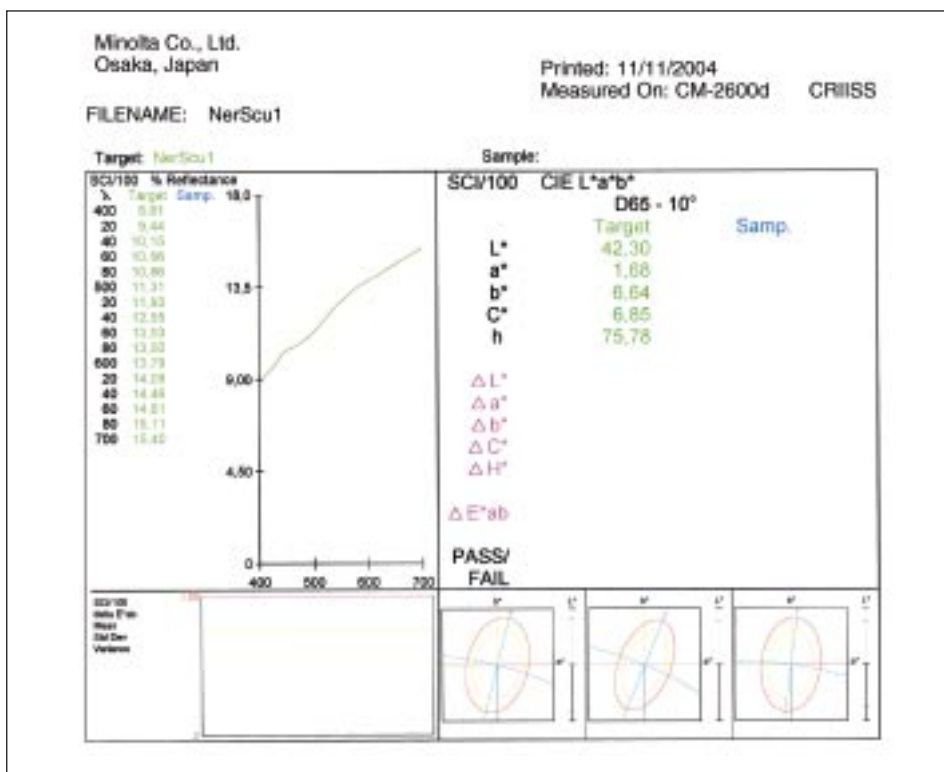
Minolta Co., Ltd.
Osaka, Japan

Printed: 11/11/2004
Measured On: CM-2600d CRIISS

FILENAME: NerScu1

Target: NerScu1

Sample:

SCI/100 % Reflectance

| λ | Target | Samp. |
|---|---|---|
| 400 | 8,81 | |
| 20 | 9,44 | |
| 40 | 10,15 | |
| 60 | 10,56 | |
| 80 | 10,86 | |
| 500 | 11,31 | |
| 20 | 11,93 | |
| 40 | 12,55 | |
| 60 | 13,03 | |
| 80 | 13,50 | |
| 600 | 13,79 | |
| 20 | 14,09 | |
| 40 | 14,46 | |
| 60 | 14,81 | |
| 80 | 15,11 | |
| 700 | 15,40 | |

18,0
13,5
9,00
4,50
0
400 500 600 700

SCI/100 CIE L*a*b*
D65 - 10°

| | Target | Samp. |
|---|---|---|
| L* | 42,30 | |
| a* | 1,68 | |
| b* | 6,64 | |
| C* | 6,85 | |
| h | 75,78 | |

ΔL*
Δa*
Δb*
ΔC*
ΔH*

ΔE*ab

PASS/
FAIL

SCI/100
delta E*ab
Mean
Std Dev
Variance

b* L* a* b* L* a* b* L* a*